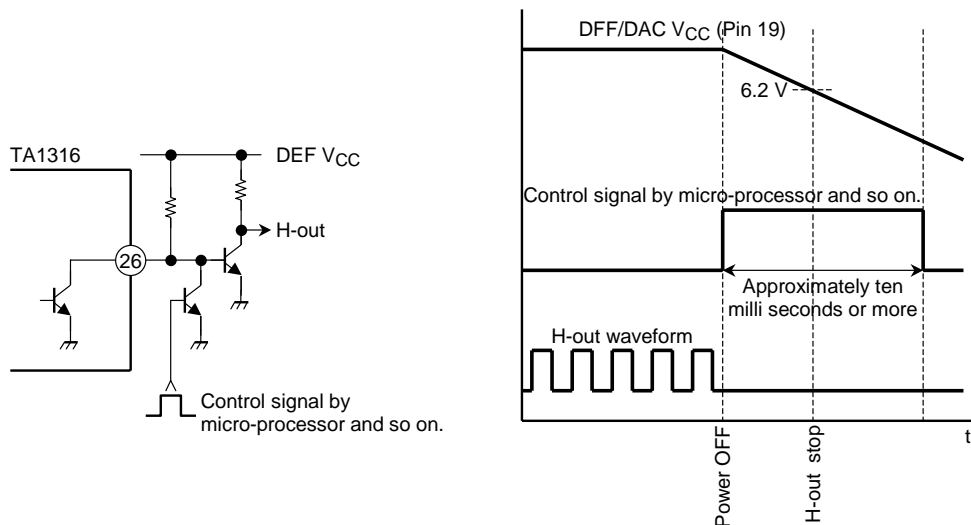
TA1316

DEF $V_{CC}$

H-out

26

Control signal by micro-processor and so on.

DFF/DAC $V_{CC}$ (Pin 19)

6.2 V

Control signal by micro-processor and so on.

Approximately ten milli seconds or more

H-out waveform

Power OFF

H-out stop

t